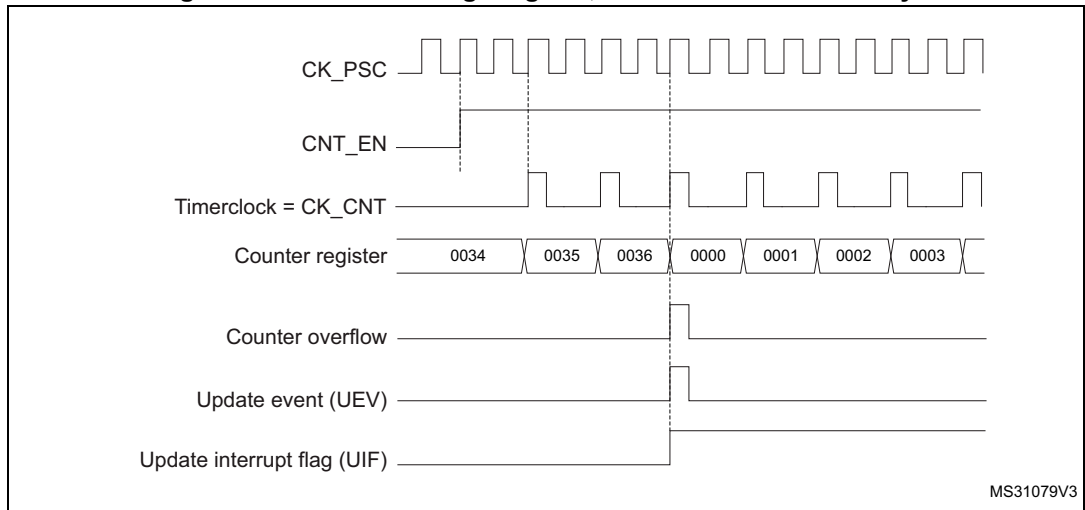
CK_PSC

CNT_EN

Timerclock = CK_CNT

Counter register

| 0034 | 0035 | 0036 | 0000 | 0001 | 0002 | 0003 |
|---|---|---|---|---|---|---|

Counter overflow

Update event (UEV)

Update interrupt flag (UIF)

MS31079V3